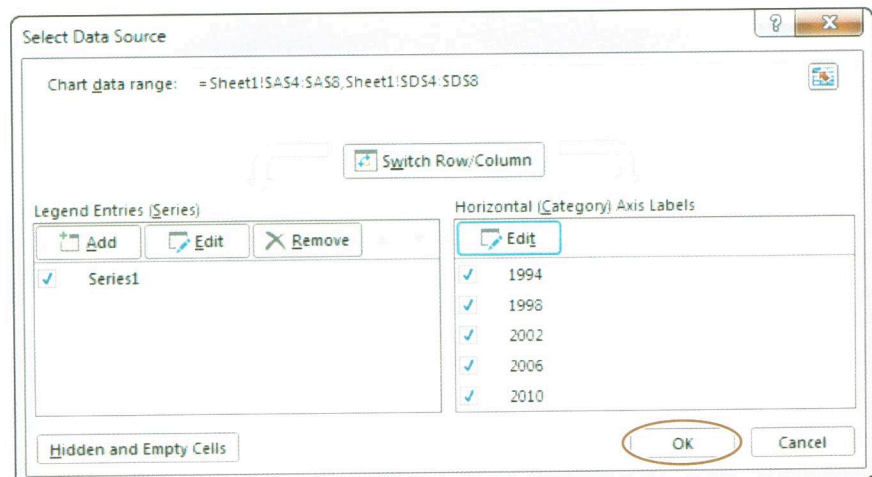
Select Data Source

?

X

Chart data range: =Sheet1!$A$4:$A$8,Sheet1!$D$4:$D$8

Switch Row/Column

Legend Entries (Series)

Add

Edit

Remove

✓ Series1

Horizontal (Category) Axis Labels

Edit

✓ 1994

✓ 1998

✓ 2002

✓ 2006

✓ 2010

Hidden and Empty Cells

OK

Cancel